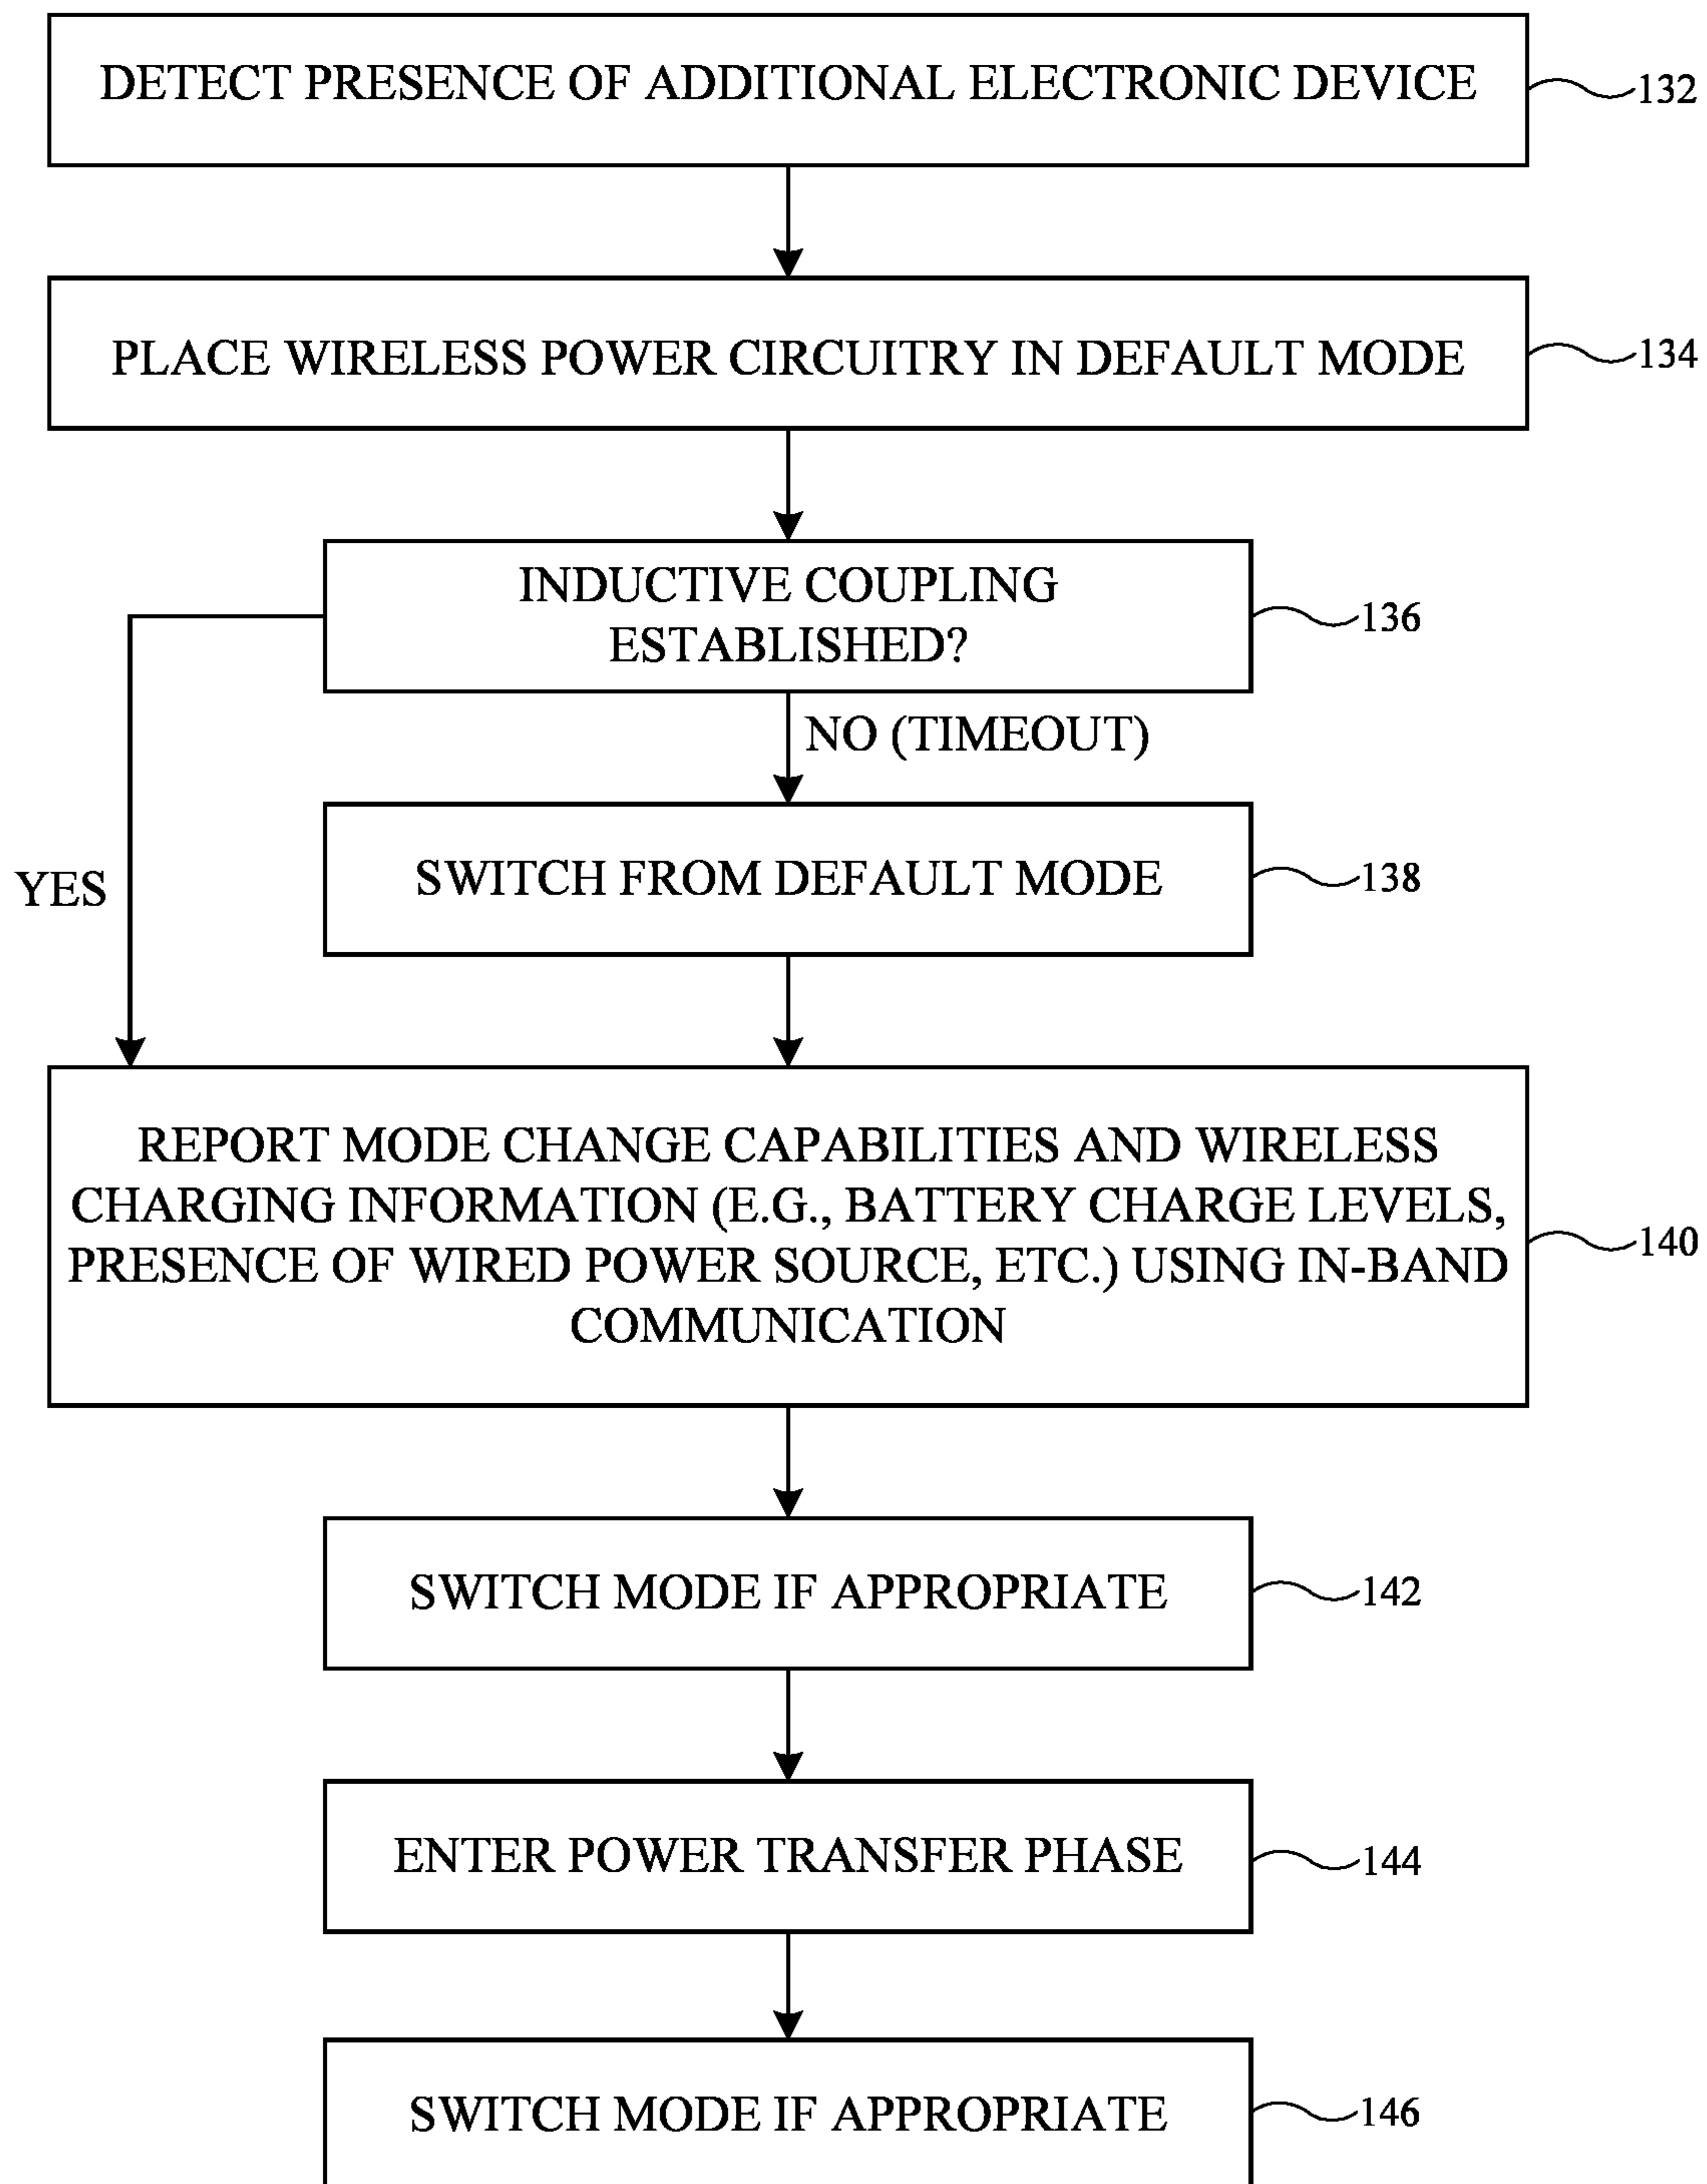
DETECT PRESENCE OF ADDITIONAL ELECTRONIC DEVICE
132

PLACE WIRELESS POWER CIRCUITRY IN DEFAULT MODE
134

INDUCTIVE COUPLING ESTABLISHED?
136

NO (TIMEOUT)

YES

SWITCH FROM DEFAULT MODE
138

REPORT MODE CHANGE CAPABILITIES AND WIRELESS CHARGING INFORMATION (E.G., BATTERY CHARGE LEVELS, PRESENCE OF WIRED POWER SOURCE, ETC.) USING IN-BAND COMMUNICATION
140

SWITCH MODE IF APPROPRIATE
142

ENTER POWER TRANSFER PHASE
144

SWITCH MODE IF APPROPRIATE
146